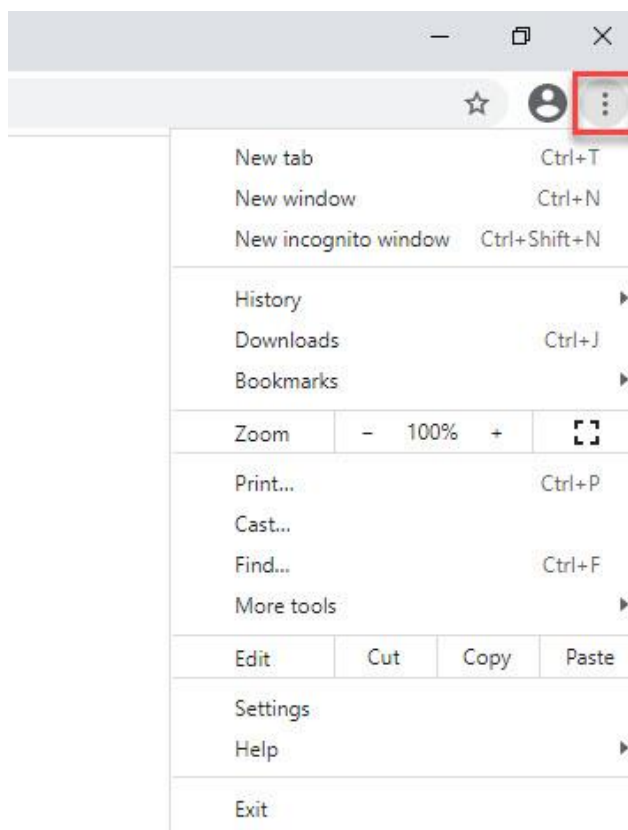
New tab Ctrl+T
New window Ctrl+N
New incognito window Ctrl+Shift+N

History
Downloads Ctrl+J
Bookmarks

Zoom − 100% +

Print... Ctrl+P
Cast...
Find... Ctrl+F
More tools

Edit Cut Copy Paste

Settings
Help

Exit